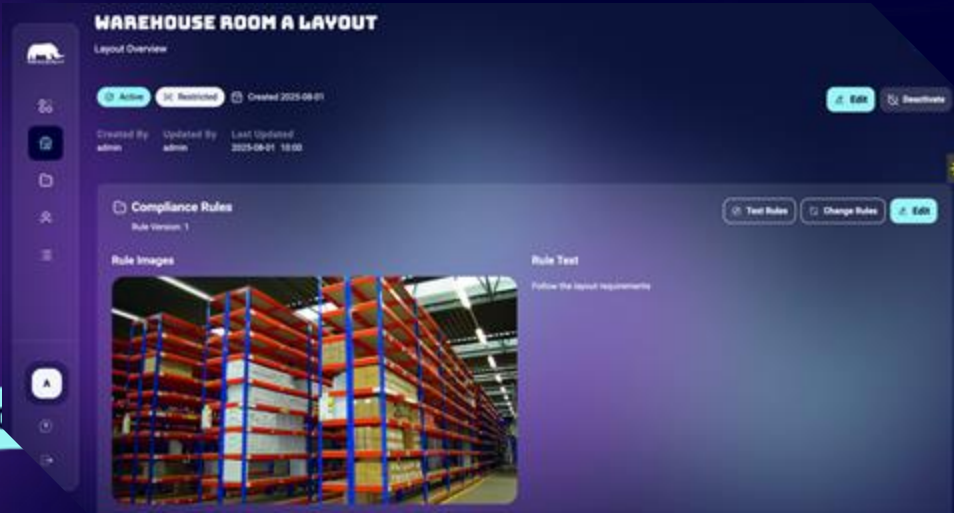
WAREHOUSE ROOM A LAYOUT

Layout Overview

Active Restricted Created 2025-08-01

Edit Deactivate

Created By
admin

Updated By
admin

Last Updated
2025-08-01 10:00

Compliance Rules

Rule Version: 1

Test Rules Change Rules Edit

Rule Images

Rule Text

Follow the layout requirements

A